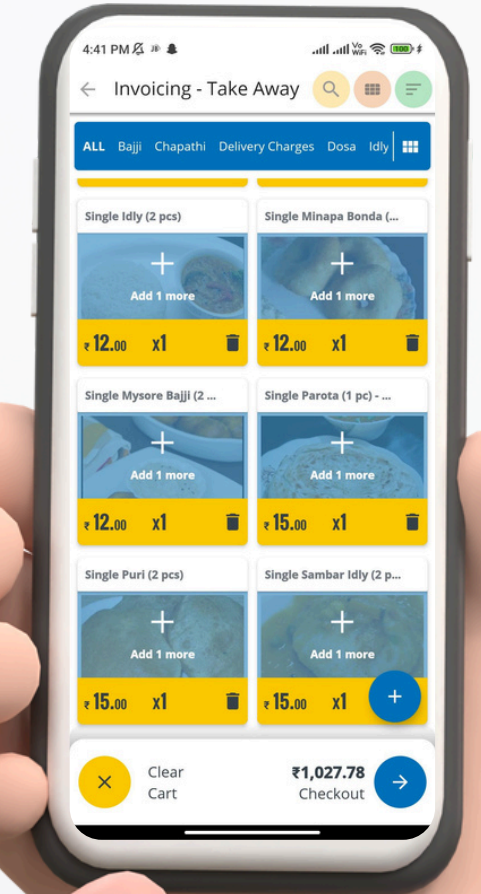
4:41 PM

Invoicing - Take Away

ALL Bajji Chapathi Delivery Charges Dosa Idly

Single Idly (2 pcs)
Add 1 more
₹ 12.00 x1

Single Minapa Bonda (...
Add 1 more
₹ 12.00 x1

Single Mysore Bajji (2 ...
Add 1 more
₹ 12.00 x1

Single Parota (1 pc) - ...
Add 1 more
₹ 15.00 x1

Single Puri (2 pcs)
Add 1 more
₹ 15.00 x1

Single Sambar Idly (2 p...
Add 1 more
₹ 15.00 x1

Clear Cart

₹1,027.78
Checkout